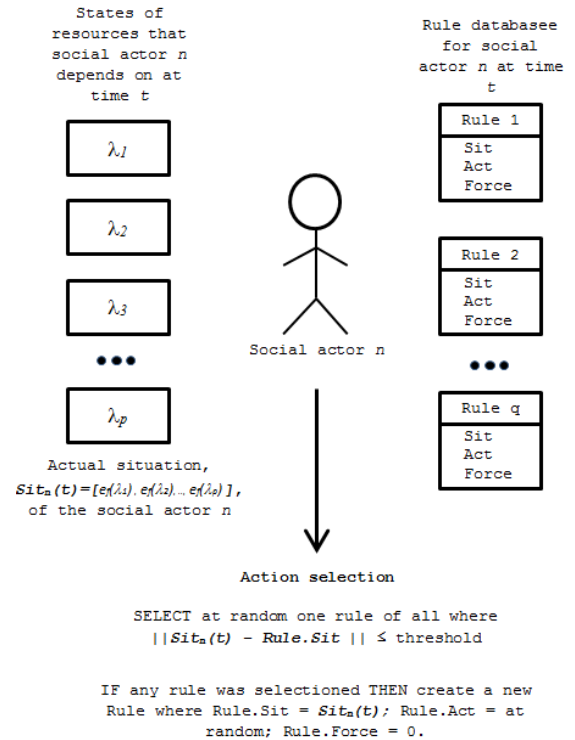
States of resources that social actor $n$ depends on at time $t$

$\lambda_1$

$\lambda_2$

$\lambda_3$

•••

$\lambda_p$

Actual situation, $Sit_n(t) = [e_t(\lambda_1), e_t(\lambda_2), ..., e_t(\lambda_p)]$, of the social actor $n$

Social actor $n$

Rule databasee for social actor $n$ at time $t$

Rule 1
Sit
Act
Force

Rule 2
Sit
Act
Force

•••

Rule q
Sit
Act
Force

Action selection

SELECT at random one rule of all where $||Sit_n(t)$ – $Rule.Sit$ $||$ ≤ threshold

IF any rule was selectioned THEN create a new Rule where Rule.Sit = $Sit_n(t)$; Rule.Act = at random; Rule.Force = 0.